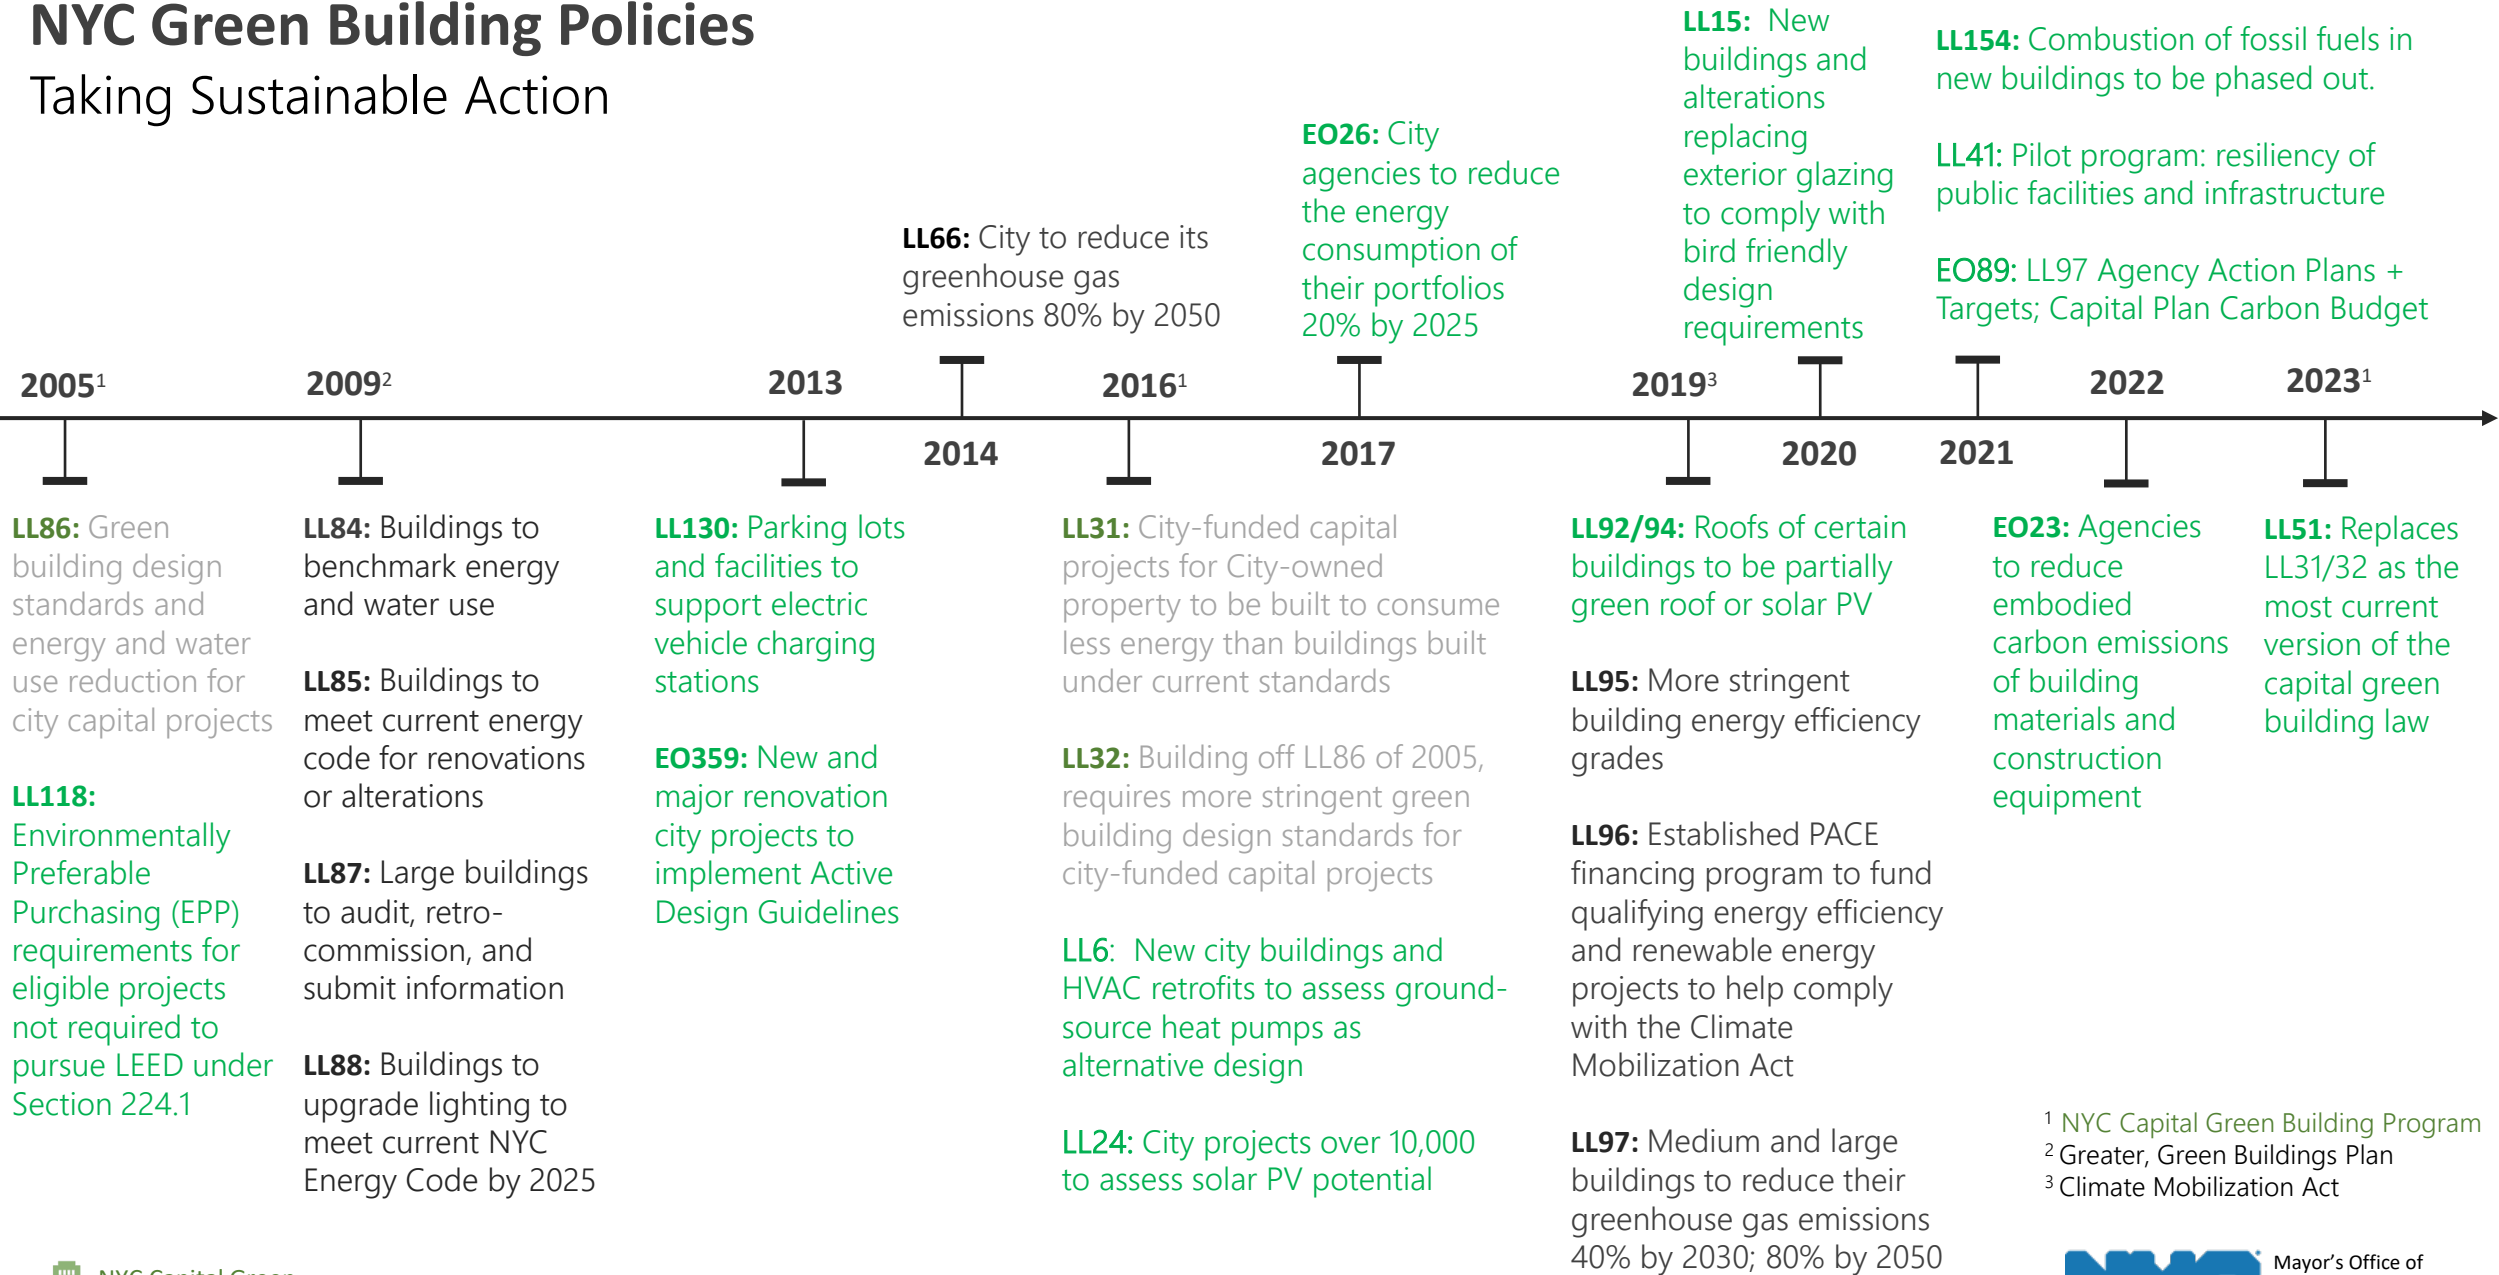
NYC Green Building Policies
Taking Sustainable Action

LL66: City to reduce its greenhouse gas emissions 80% by 2050

EO26: City agencies to reduce the energy consumption of their portfolios 20% by 2025

LL15: New buildings and alterations replacing exterior glazing to comply with bird friendly design requirements

LL154: Combustion of fossil fuels in new buildings to be phased out.

LL41: Pilot program: resiliency of public facilities and infrastructure

EO89: LL97 Agency Action Plans + Targets; Capital Plan Carbon Budget

2005$^1$ 2009$^2$ 2013 2014 2016$^1$ 2017 2019$^3$ 2020 2021 2022 2023$^1$

LL86: Green building design standards and energy and water use reduction for city capital projects

LL118: Environmentally Preferable Purchasing (EPP) requirements for eligible projects not required to pursue LEED under Section 224.1

LL84: Buildings to benchmark energy and water use

LL85: Buildings to meet current energy code for renovations or alterations

LL87: Large buildings to audit, retro-commission, and submit information

LL88: Buildings to upgrade lighting to meet current NYC Energy Code by 2025

LL130: Parking lots and facilities to support electric vehicle charging stations

EO359: New and major renovation city projects to implement Active Design Guidelines

LL31: City-funded capital projects for City-owned property to be built to consume less energy than buildings built under current standards

LL32: Building off LL86 of 2005, requires more stringent green building design standards for city-funded capital projects

LL6: New city buildings and HVAC retrofits to assess ground-source heat pumps as alternative design

LL24: City projects over 10,000 to assess solar PV potential

LL92/94: Roofs of certain buildings to be partially green roof or solar PV

LL95: More stringent building energy efficiency grades

LL96: Established PACE financing program to fund qualifying energy efficiency and renewable energy projects to help comply with the Climate Mobilization Act

LL97: Medium and large buildings to reduce their greenhouse gas emissions 40% by 2030; 80% by 2050

EO23: Agencies to reduce embodied carbon emissions of building materials and construction equipment

LL51: Replaces LL31/32 as the most current version of the capital green building law

$^1$ NYC Capital Green Building Program
$^2$ Greater, Green Buildings Plan
$^3$ Climate Mobilization Act

NYC Capital Green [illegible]

Mayor's Office of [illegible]